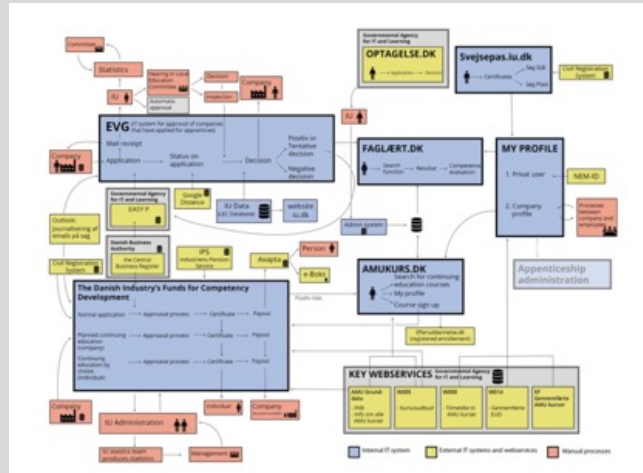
Committee

Statistics

IU

Hearing in Local Education Committee

Automatic approval

Decision

Inspection

Company

Governmental Agency for IT and Learning

OPTAGELSE.DK

Application → Decision

Svejsepas.iu.dk

Certificates

Søg Sub

Søg Plast

Civil Registration System

EVG

(IT system for approval of companies that have applied for apprentices)

Mail receipt

Application

Status on application

Decision

Positiv or Tentative decision

Negative decision

IU

FAGLÆRT.DK

Search function

Resultat

Competence evaluation

MY PROFILE

1. Privat user

2. Company profile

NEM-ID

Processes between company and employee

Company

Governmental Agency for IT and Learning

EASY P

Google Distance

IU Data (LEC Database)

website iu.dk

Admin system

Outlook (Journalisering af emails på sag)

Danish Business Authority

the Central Business Register

Civil Registration System

IPS

Industriens Pension Service

Axapta

Person

e-Boks

AMUKURS.DK

Search for continuing education courses

My profile

Course sign up

Appenticeship administration

The Danish Industry's Funds for Competency Development

Profile-Side

Normal application

Approval process

Certificate

Payout

Planned continuing education (company)

Approval process

Certificate

Payout

Continuing education by choice (individual)

Approval process

Certificate

Payout

Efteruddannelse.dk (registered enrollment)

KEY WEBSERVICES

Governmental Agency for IT and Learning

AMU Grunddata

-VIB
-Info om alle AMU kurser

WS05

Kursusudbud

WS08

Timeløn til AMU kurser

WS1A

Gennemførte EUD

EF

Gennemførte AMU kurser

Company

Individual

Company

IU Administration

IU statistics team produces statistics

Management

Internal IT system

External IT systems and webservices

Manual processes